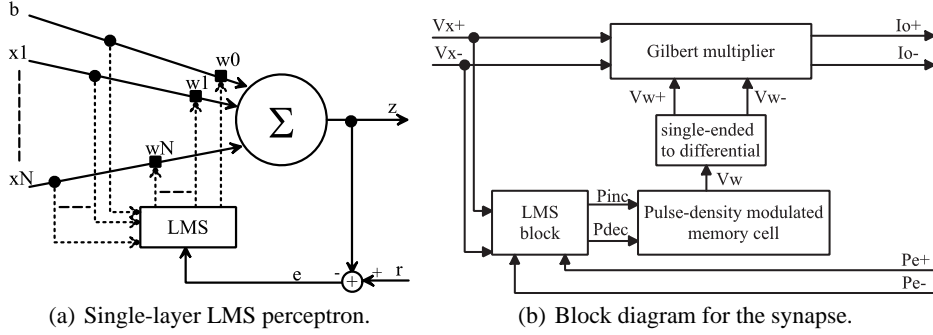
b

x1

w0

w1

$\Sigma$

z

wN

xN

LMS

e

-

+

+

r

(a) Single-layer LMS perceptron.

Vx+

Vx-

Gilbert multiplier

Io+

Io-

Vw+

Vw-

single-ended to differential

Vw

LMS block

Pinc

Pdec

Pulse-density modulated memory cell

Pe+

Pe-

(b) Block diagram for the synapse.